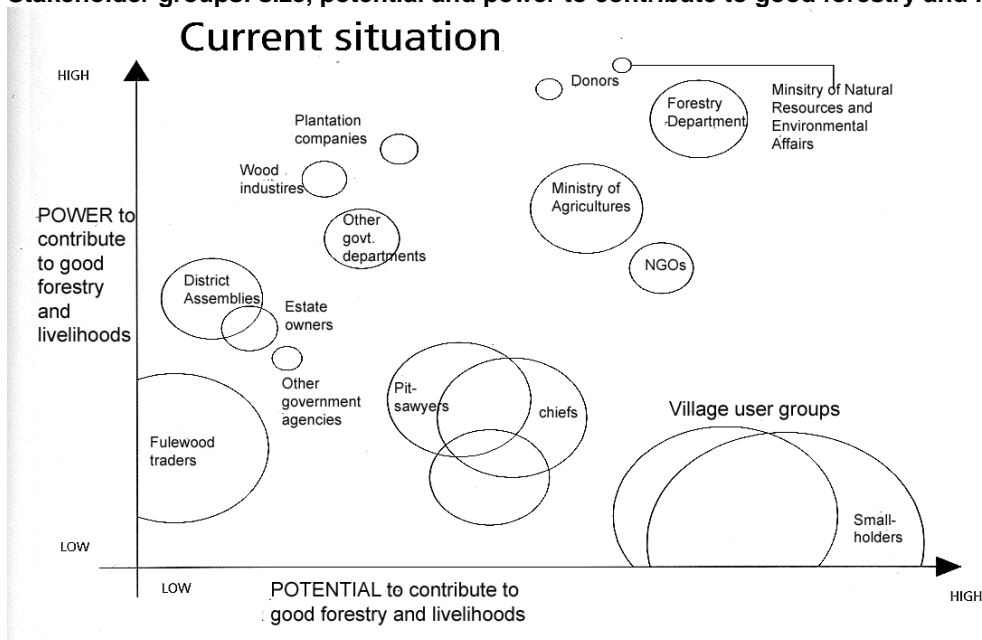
Stakeholder groups: size, potential and power to contribute to good forestry and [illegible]

Current situation

HIGH

POWER to contribute to good forestry and livelihoods

LOW

Donors

Minsitry of Natural Resources and Environmental Affairs

Forestry Department

Plantation companies

Wood industires

Other govt. departments

Ministry of Agricultures

NGOs

District Assemblies

Estate owners

Other government agencies

Pit-sawyers

chiefs

Village user groups

Fulewood traders

Small-holders

LOW

POTENTIAL to contribute to good forestry and livelihoods

HIGH